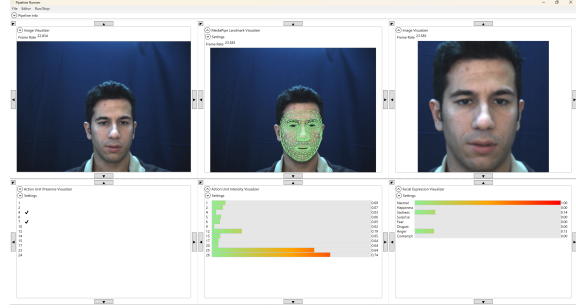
Pipeline Runner
File Editor Run/Stop
Pipeline info

Image Visualizer
Frame Rate: 22.804

MediaPipe Landmark Visualizer
Settings
Frame Rate: 23.583

Image Visualizer
Frame Rate: 22.885

Action Unit Presence Visualizer
Settings
1
2
4
6 ✔
7
10
12 ✔
14
15
17
23
24

Action Unit Intensity Visualizer
Settings
0.03
0.07
0.00
0.01
0.00
0.16
0.05
0.02
0.02
0.04
0.69
0.74

Facial Expression Visualizer
Settings
Neutral 1.00
Happiness 0.00
Sadness 0.14
Surprise 0.00
Fear 0.00
Disgust 0.00
Anger 0.13
Contempt 0.00